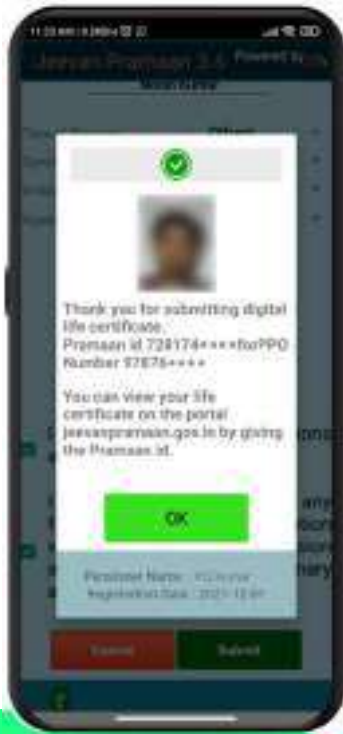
Jeevan Pramaan 3.6 Powered by

Thank you for submitting digital life certificate. Pramaan Id 724174*****forPPO Number 97876*****

You can view your life certificate on the portal jeevanpramaan.gov.in by giving the Pramaan Id.

OK

Pensioner Name : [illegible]
Registration Date : 2021-12-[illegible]

Cancel
Submit